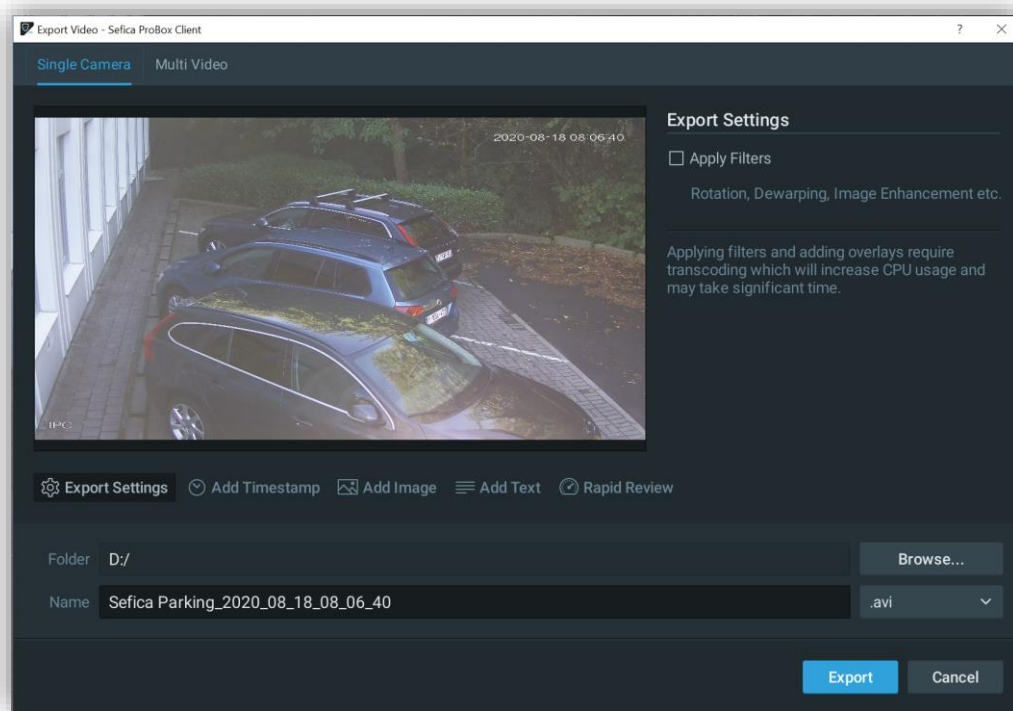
Export Video - Sefica ProBox Client

? ×

Single Camera Multi Video

2020-08-18 08:06:40

IPC

Export Settings

Apply Filters

Rotation, Dewarping, Image Enhancement etc.

Applying filters and adding overlays require transcoding which will increase CPU usage and may take significant time.

Export Settings Add Timestamp Add Image Add Text Rapid Review

Folder D:/

Browse...

Name Sefica Parking_2020_08_18_08_06_40

.avi

Export Cancel